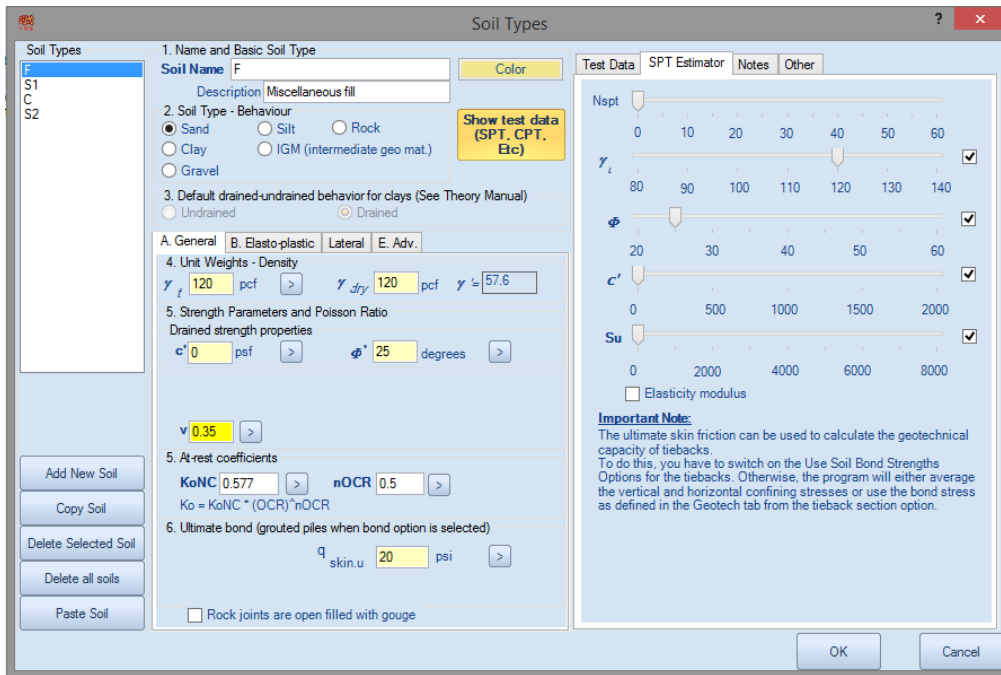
Soil Types

?

Soil Types
F
S1
C
S2

Add New Soil
Copy Soil
Delete Selected Soil
Delete all soils
Paste Soil

1. Name and Basic Soil Type
Soil Name F
Color
Description Miscellaneous fill

2. Soil Type - Behaviour
Sand
Silt
Rock
Clay
IGM (intermediate geo mat.)
Gravel

Show test data (SPT, CPT, Etc)

3. Default drained-undrained behavior for clays (See Theory Manual)
Undrained
Drained

A. General | B. Elasto-plastic | Lateral | E. Adv.

4. Unit Weights - Density
$\gamma_t$ 120 pcf >
$\gamma_{dry}$ 120 pcf
$\gamma'$= 57.6

5. Strength Parameters and Poisson Ratio
Drained strength properties
c' 0 psf >
$\Phi'$ 25 degrees >

v 0.35 >

5. At-rest coefficients
KoNC 0.577 >
nOCR 0.5 >
Ko = KoNC * (OCR)^nOCR

6. Ultimate bond (grouted piles when bond option is selected)
$q_{skin.u}$ 20 psi >

Rock joints are open filled with gouge

Test Data | SPT Estimator | Notes | Other

Nspt
0 10 20 30 40 50 60
$\gamma_t$
80 90 100 110 120 130 140
$\Phi$
20 30 40 50 60
c'
0 500 1000 1500 2000
Su
0 2000 4000 6000 8000
Elasticity modulus

Important Note:
The ultimate skin friction can be used to calculate the geotechnical capacity of tiebacks.
To do this, you have to switch on the Use Soil Bond Strengths Options for the tiebacks. Otherwise, the program will either average the vertical and horizontal confining stresses or use the bond stress as defined in the Geotech tab from the tieback section option.

OK
Cancel